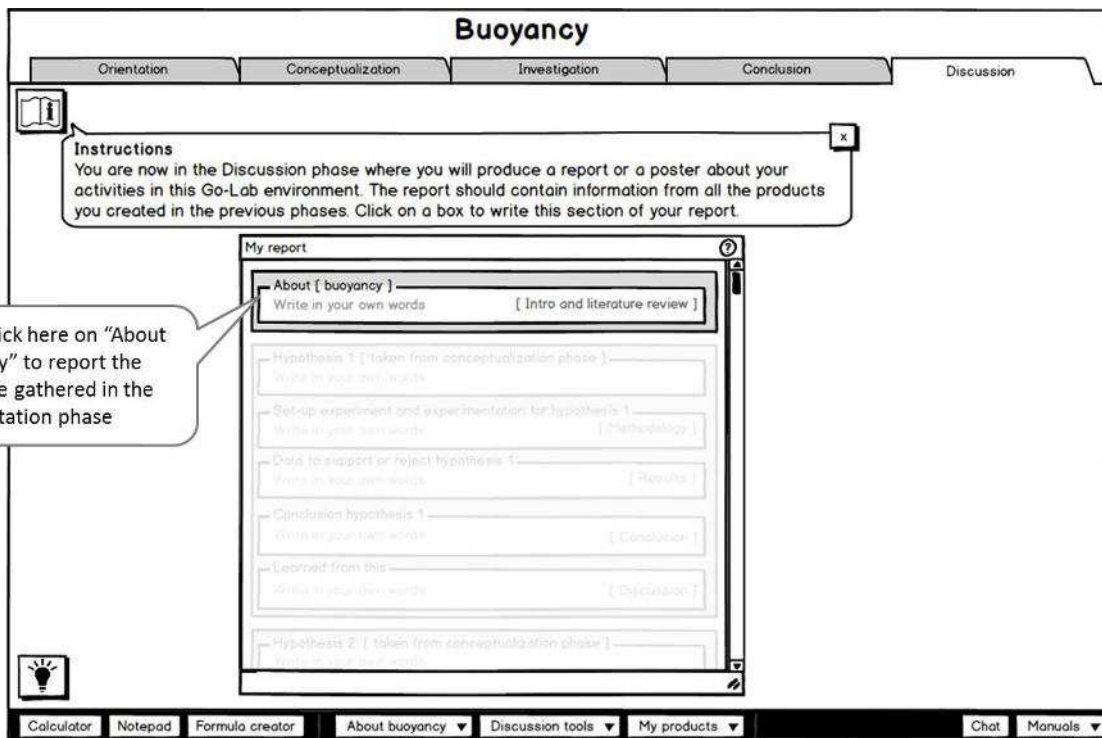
Buoyancy

Orientation | Conceptualization | Investigation | Conclusion | Discussion

x

Instructions
You are now in the Discussion phase where you will produce a report or a poster about your activities in this Go-Lab environment. The report should contain information from all the products you created in the previous phases. Click on a box to write this section of your report.

My report

About [ buoyancy ]
Write in your own words [ Intro and literature review ]

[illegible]ick here on "About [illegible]y" to report the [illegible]e gathered in the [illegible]tation phase

Hypothesis 1 [ taken from conceptualization phase ]
Write in your own words

Set-up experiment and experimentation for hypothesis 1
Write in your own words [ Methodology ]

Data to support or reject hypothesis 1
Write in your own words [ Results ]

Conclusion hypothesis 1
Write in your own words [ Conclusion ]

Learned from this
Write in your own words [ Discussion ]

Hypothesis 2 [ taken from conceptualization phase ]
Write in your own words

Calculator | Notepad | Formula creator | About buoyancy ▼ | Discussion tools ▼ | My products ▼ | Chat | Manuals ▼